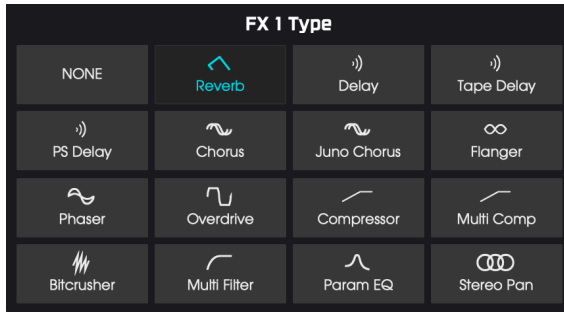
FX 1 Type

| NONE | Reverb | Delay | Tape Delay |
|---|---|---|---|
| PS Delay | Chorus | Juno Chorus | Flanger |
| Phaser | Overdrive | Compressor | Multi Comp |
| Bitcrusher | Multi Filter | Param EQ | Stereo Pan |